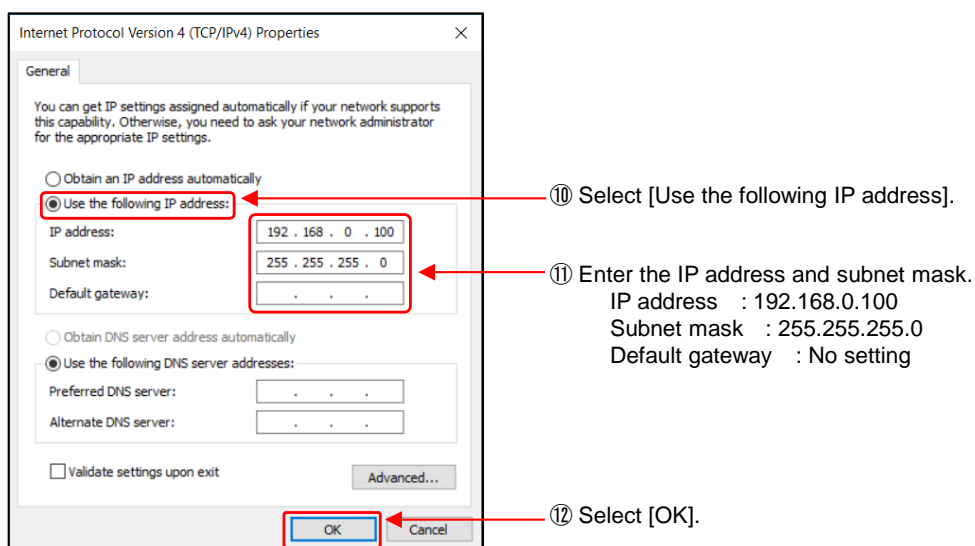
Internet Protocol Version 4 (TCP/IPv4) Properties ×

General

You can get IP settings assigned automatically if your network supports this capability. Otherwise, you need to ask your network administrator for the appropriate IP settings.

Obtain an IP address automatically

Use the following IP address:

IP address: 192 . 168 . 0 . 100

Subnet mask: 255 . 255 . 255 . 0

Default gateway: . . .

Obtain DNS server address automatically

Use the following DNS server addresses:

Preferred DNS server: . . .

Alternate DNS server: . . .

Validate settings upon exit

Advanced...

OK Cancel

⑩ Select [Use the following IP address].

⑪ Enter the IP address and subnet mask.
IP address : 192.168.0.100
Subnet mask : 255.255.255.0
Default gateway : No setting

⑫ Select [OK].